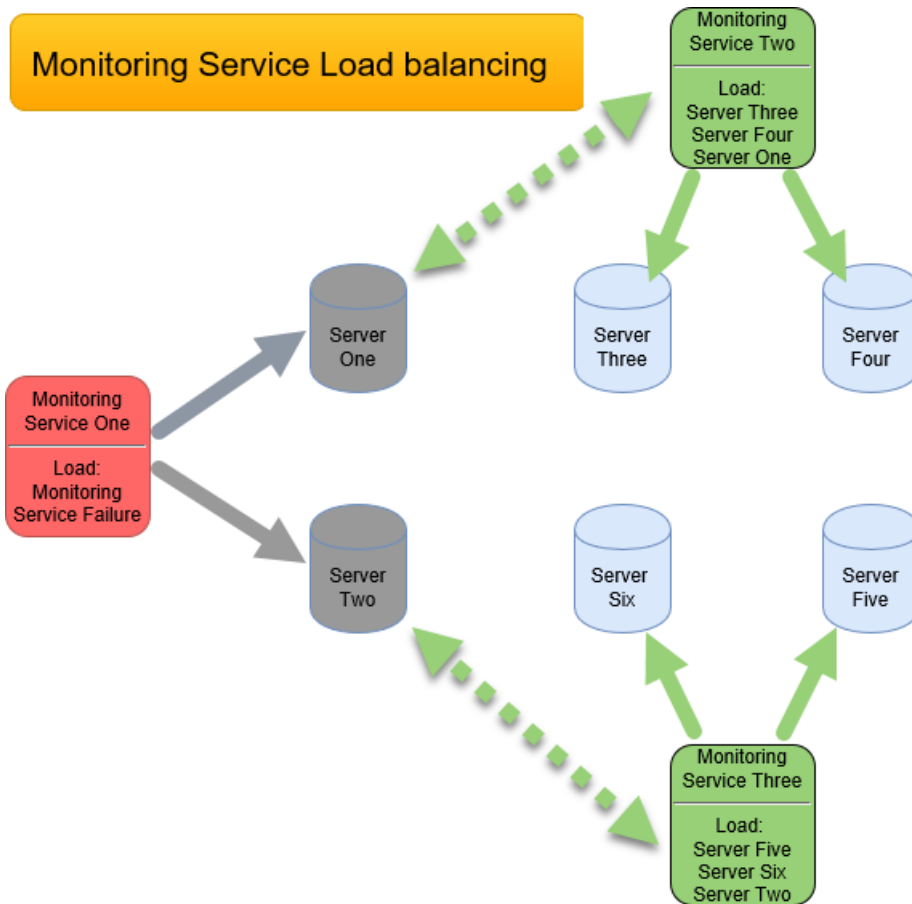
Monitoring Service Load balancing

Monitoring Service Two

Load:
Server Three
Server Four
Server One

Server One

Server Three

Server Four

Monitoring Service One

Load:
Monitoring Service Failure

Server Two

Server Six

Server Five

Monitoring Service Three

Load:
Server Five
Server Six
Server Two